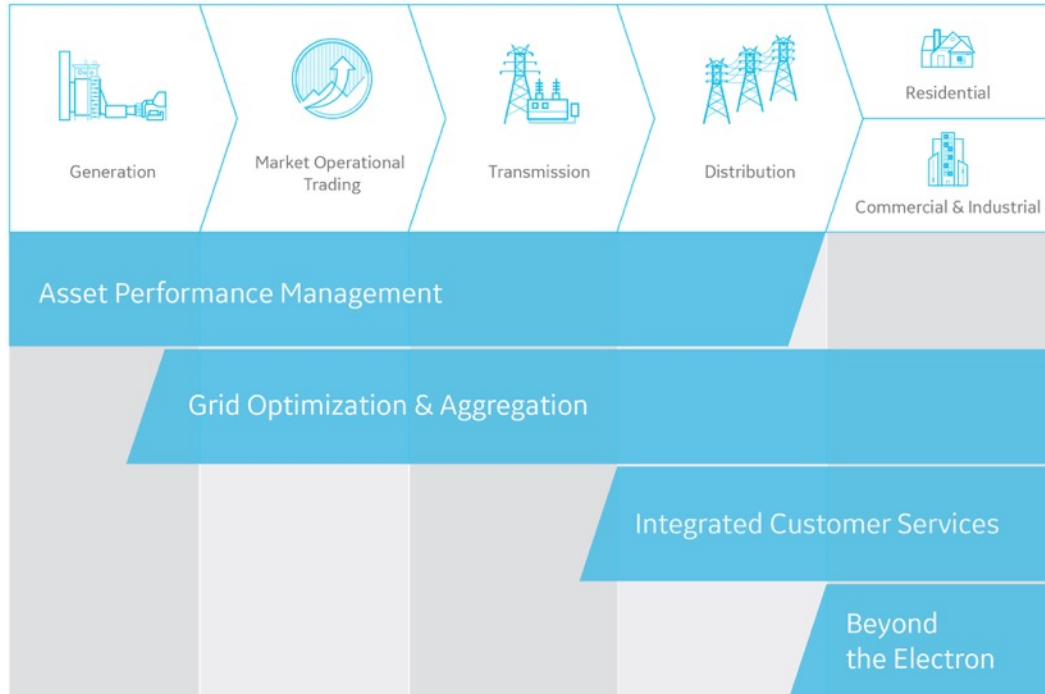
Generation

Market Operational Trading

Transmission

Distribution

Residential

Commercial & Industrial

Asset Performance Management

Grid Optimization & Aggregation

Integrated Customer Services

Beyond the Electron